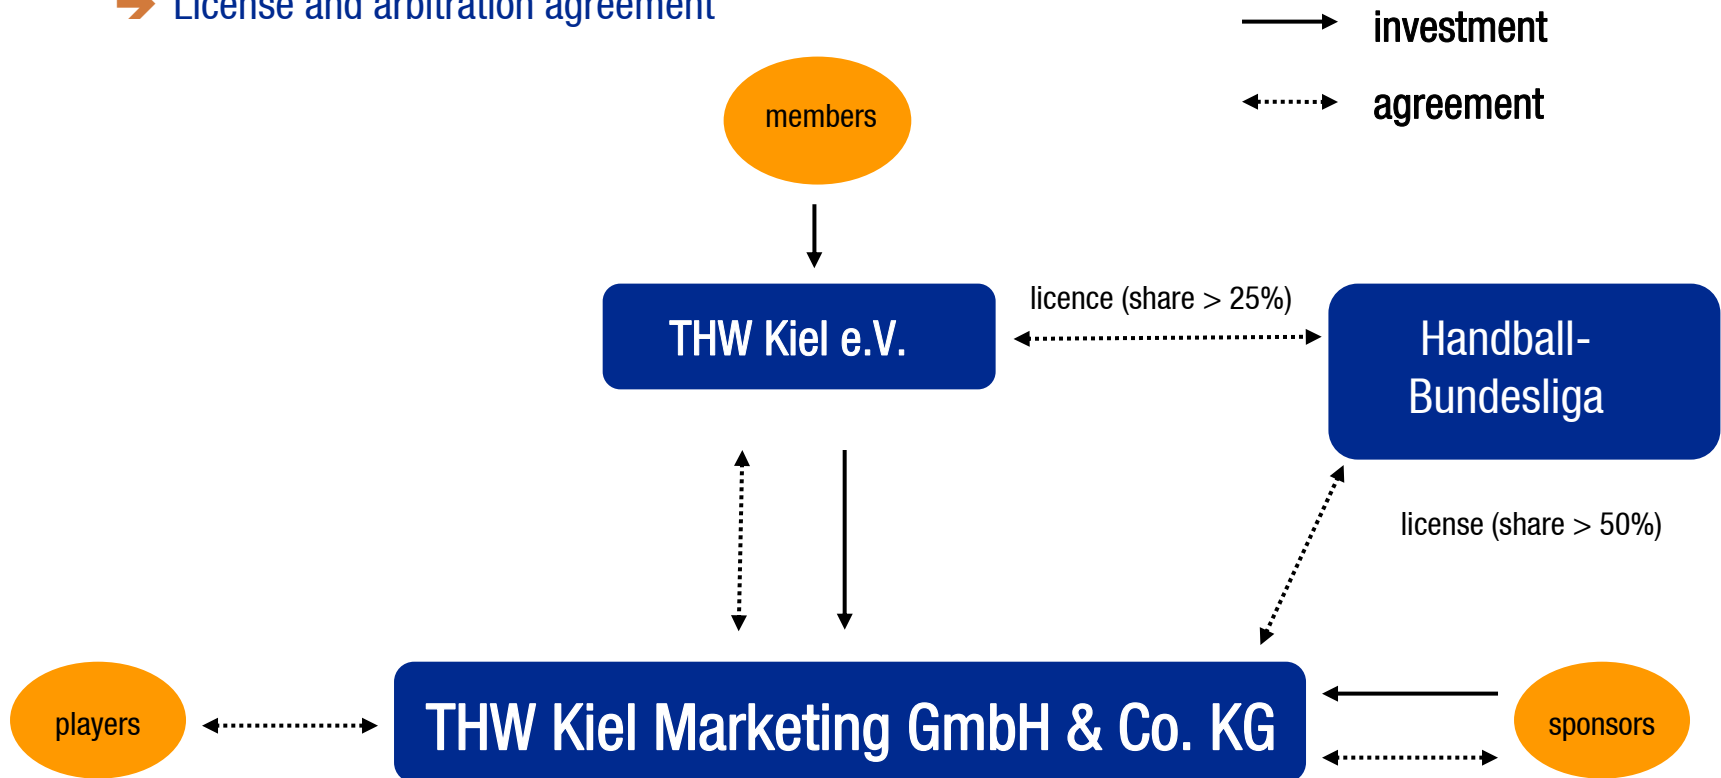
License and arbitration agreement

investment

agreement

members

THW Kiel e.V.

licence (share > 25%)

Handball-Bundesliga

license (share > 50%)

players

THW Kiel Marketing GmbH & Co. KG

sponsors